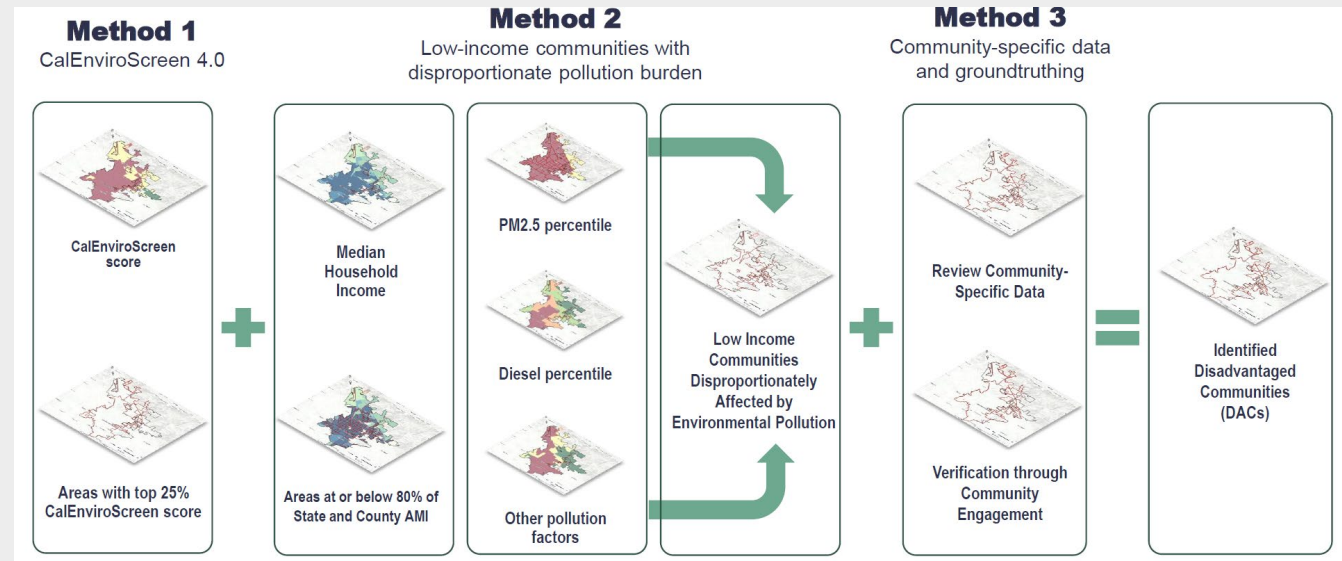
Method 1
CalEnviroScreen 4.0

Method 2
Low-income communities with disproportionate pollution burden

Method 3
Community-specific data and groundtruthing

CalEnviroScreen score

Areas with top 25% CalEnviroScreen score

Median Household Income

Areas at or below 80% of State and County AMI

PM2.5 percentile

Diesel percentile

Other pollution factors

Low Income Communities Disproportionately Affected by Environmental Pollution

Review Community-Specific Data

Verification through Community Engagement

Identified Disadvantaged Communities (DACs)